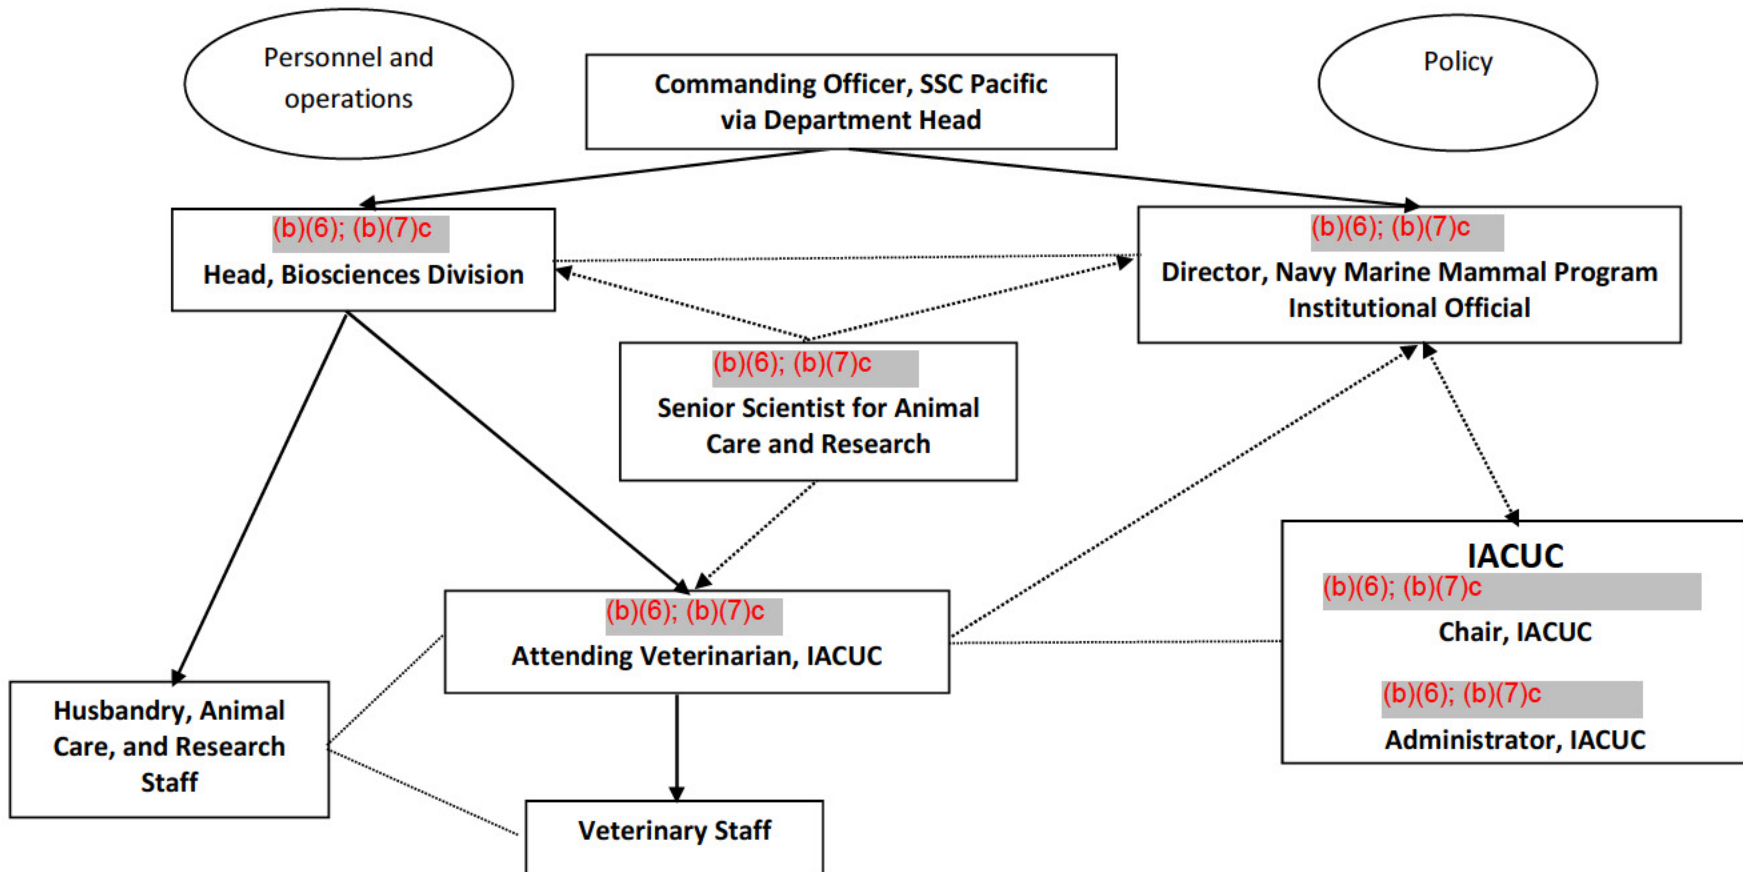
Personnel and operations

Commanding Officer, SSC Pacific via Department Head

Policy

(b)(6); (b)(7)c
Head, Biosciences Division

(b)(6); (b)(7)c
Director, Navy Marine Mammal Program Institutional Official

(b)(6); (b)(7)c
Senior Scientist for Animal Care and Research

IACUC
(b)(6); (b)(7)c
Chair, IACUC

(b)(6); (b)(7)c
Administrator, IACUC

(b)(6); (b)(7)c
Attending Veterinarian, IACUC

Husbandry, Animal Care, and Research Staff

Veterinary Staff